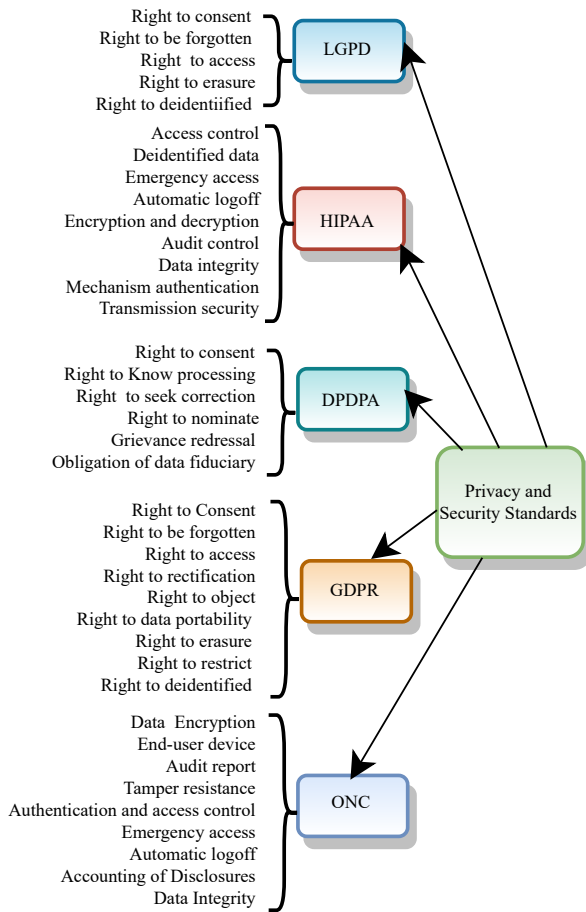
Right to consent
Right to be forgotten
Right to access
Right to erasure
Right to deidentiified

LGPD

Access control
Deidentified data
Emergency access
Automatic logoff
Encryption and decryption
Audit control
Data integrity
Mechanism authentication
Transmission security

HIPAA

Right to consent
Right to Know processing
Right to seek correction
Right to nominate
Grievance redressal
Obligation of data fiduciary

DPDPA

Privacy and Security Standards

Right to Consent
Right to be forgotten
Right to access
Right to rectification
Right to object
Right to data portability
Right to erasure
Right to restrict
Right to deidentified

GDPR

Data Encryption
End-user device
Audit report
Tamper resistance
Authentication and access control
Emergency access
Automatic logoff
Accounting of Disclosures
Data Integrity

ONC